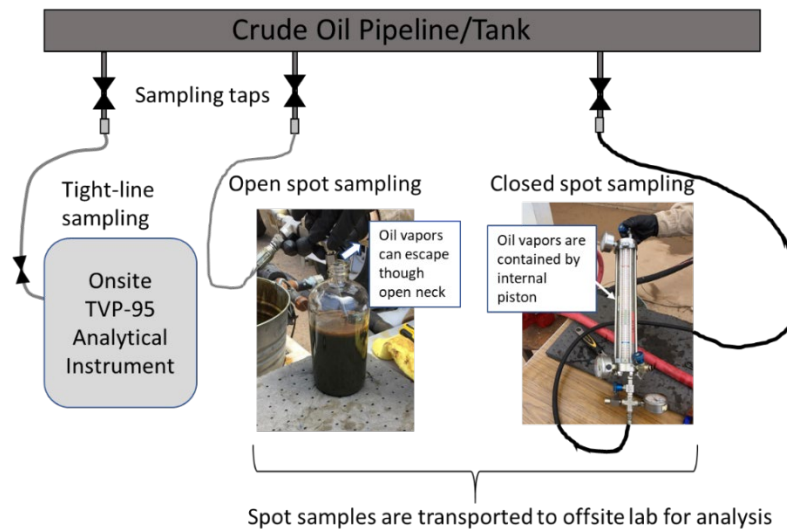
Crude Oil Pipeline/Tank

Sampling taps

Tight-line sampling

Onsite TVP-95 Analytical Instrument

Open spot sampling

Oil vapors can escape though open neck

Closed spot sampling

Oil vapors are contained by internal piston

Spot samples are transported to offsite lab for analysis